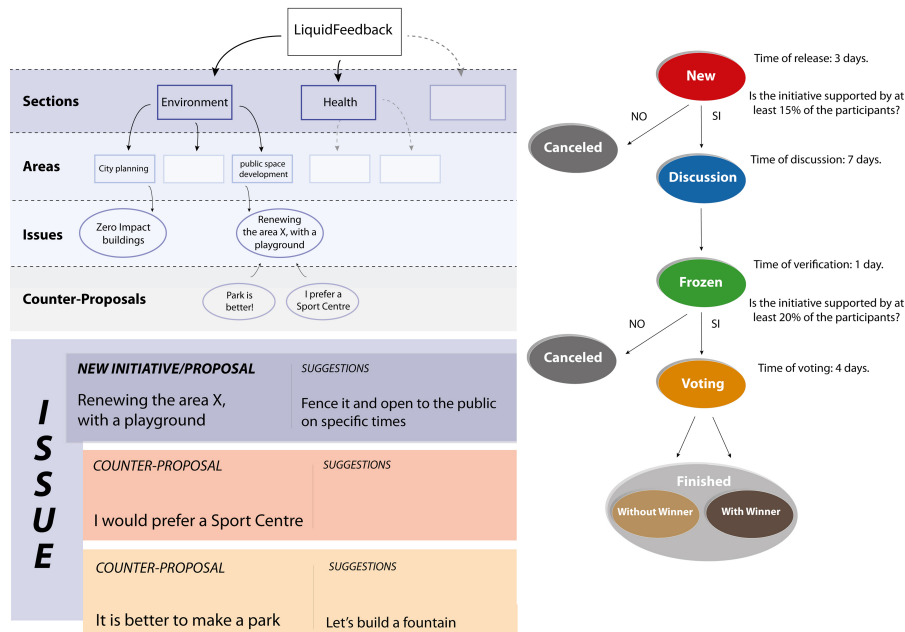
LiquidFeedback

Sections
Environment
Health

Areas
City planning
public space development

Issues
Zero Impact buildings
Renewing the area X, with a playground

Counter-Proposals
Park is better!
I prefer a Sport Centre

ISSUE

NEW INITIATIVE/PROPOSAL
Renewing the area X, with a playground

SUGGESTIONS
Fence it and open to the public on specific times

COUNTER-PROPOSAL
I would prefer a Sport Centre

SUGGESTIONS

COUNTER-PROPOSAL
It is better to make a park

SUGGESTIONS
Let's build a fountain

New
Time of release: 3 days.
Is the initiative supported by at least 15% of the participants?
NO
SI
Canceled
Discussion
Time of discussion: 7 days.
Frozen
Time of verification: 1 day.
Is the initiative supported by at least 20% of the participants?
NO
SI
Canceled
Voting
Time of voting: 4 days.
Finished
Without Winner
With Winner